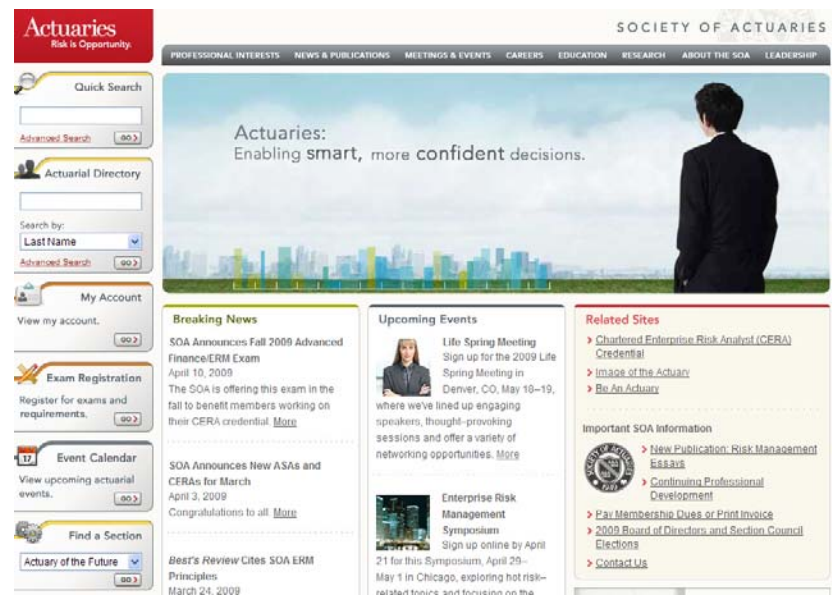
Actuaries
Risk is Opportunity.

SOCIETY OF ACTUARIES

PROFESSIONAL INTERESTS NEWS & PUBLICATIONS MEETINGS & EVENTS CAREERS EDUCATION RESEARCH ABOUT THE SOA LEADERSHIP

Quick Search
Advanced Search GO

Actuarial Directory
Search by:
Last Name
Advanced Search GO

My Account
View my account.
GO

Exam Registration
Register for exams and requirements.
GO

Event Calendar
View upcoming actuarial events.
GO

Find a Section
Actuary of the Future
GO

Actuaries:
Enabling smart, more confident decisions.

Breaking News

SOA Announces Fall 2009 Advanced Finance/ERM Exam
April 10, 2009
The SOA is offering this exam in the fall to benefit members working on their CERA credential. More

SOA Announces New ASAs and CERAs for March
April 3, 2009
Congratulations to all. More

Best's Review Cites SOA ERM Principles
March 24, 2009

Upcoming Events

Life Spring Meeting
Sign up for the 2009 Life Spring Meeting in Denver, CO, May 18–19, where we've lined up engaging speakers, thought-provoking sessions and offer a variety of networking opportunities. More

Enterprise Risk Management Symposium
Sign up online by April 21 for this Symposium, April 29–May 1 in Chicago, exploring hot risk-related topics and focusing on the

Related Sites
> Chartered Enterprise Risk Analyst (CERA) Credential
> Image of the Actuary
> Be An Actuary

Important SOA Information
> New Publication: Risk Management Essays
> Continuing Professional Development
> Pay Membership Dues or Print Invoice
> 2009 Board of Directors and Section Council Elections
> Contact Us